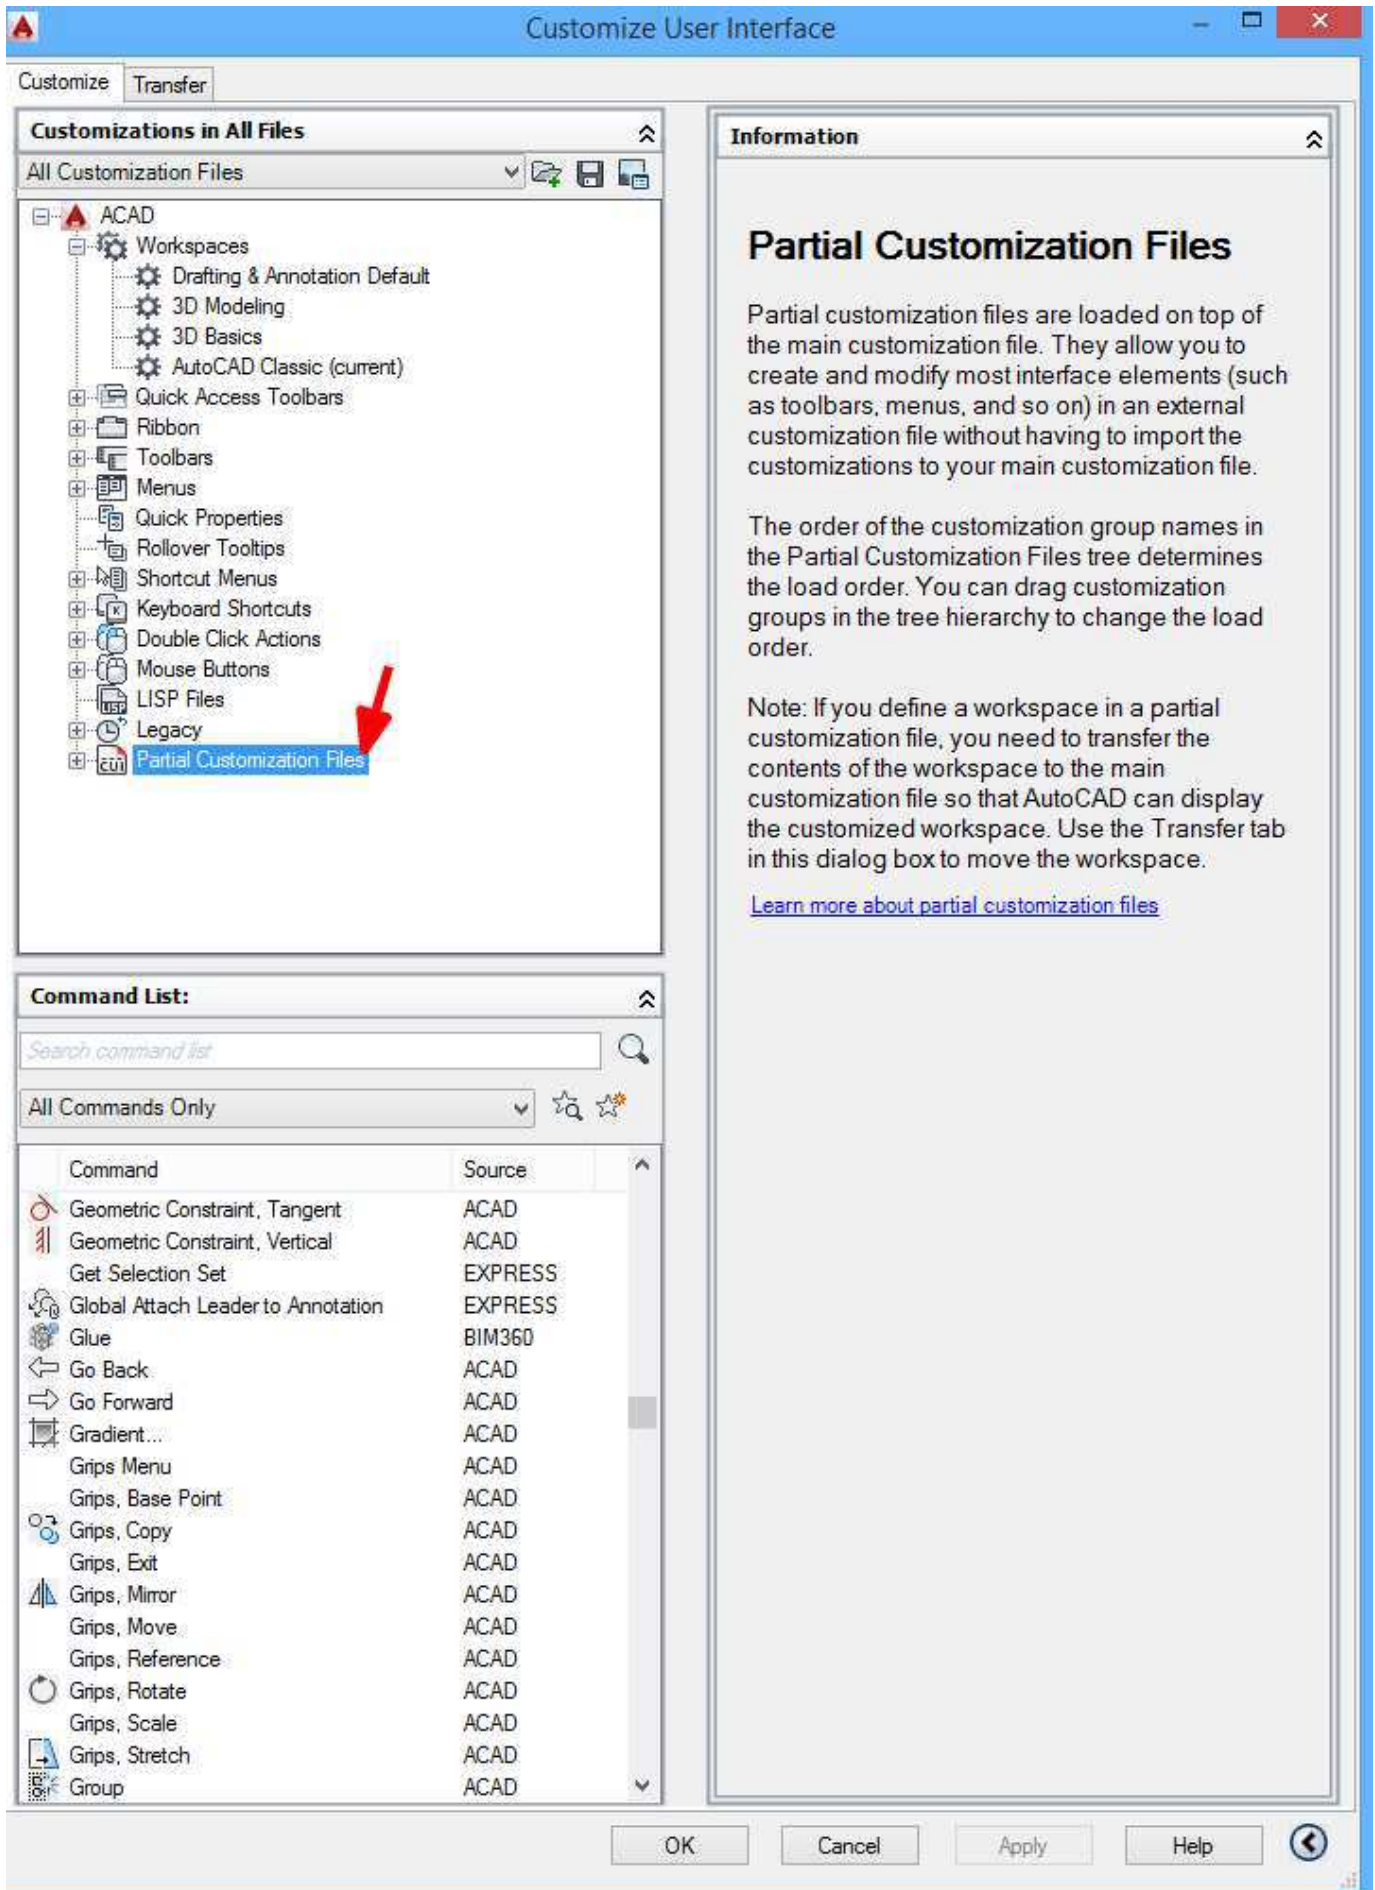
Customize User Interface

Customize
Transfer

Customizations in All Files

All Customization Files

ACAD
Workspaces
Drafting & Annotation Default
3D Modeling
3D Basics
AutoCAD Classic (current)
Quick Access Toolbars
Ribbon
Toolbars
Menus
Quick Properties
Rollover Tooltips
Shortcut Menus
Keyboard Shortcuts
Double Click Actions
Mouse Buttons
LISP Files
Legacy
Partial Customization Files

Command List:

Search command list

All Commands Only

| Command | Source |
|---|---|
| Geometric Constraint, Tangent | ACAD |
| Geometric Constraint, Vertical | ACAD |
| Get Selection Set | EXPRESS |
| Global Attach Leader to Annotation | EXPRESS |
| Glue | BIM360 |
| Go Back | ACAD |
| Go Forward | ACAD |
| Gradient... | ACAD |
| Grips Menu | ACAD |
| Grips, Base Point | ACAD |
| Grips, Copy | ACAD |
| Grips, Exit | ACAD |
| Grips, Mirror | ACAD |
| Grips, Move | ACAD |
| Grips, Reference | ACAD |
| Grips, Rotate | ACAD |
| Grips, Scale | ACAD |
| Grips, Stretch | ACAD |
| Group | ACAD |

Information

Partial Customization Files

Partial customization files are loaded on top of the main customization file. They allow you to create and modify most interface elements (such as toolbars, menus, and so on) in an external customization file without having to import the customizations to your main customization file.

The order of the customization group names in the Partial Customization Files tree determines the load order. You can drag customization groups in the tree hierarchy to change the load order.

Note: If you define a workspace in a partial customization file, you need to transfer the contents of the workspace to the main customization file so that AutoCAD can display the customized workspace. Use the Transfer tab in this dialog box to move the workspace.

Learn more about partial customization files

OK
Cancel
Apply
Help